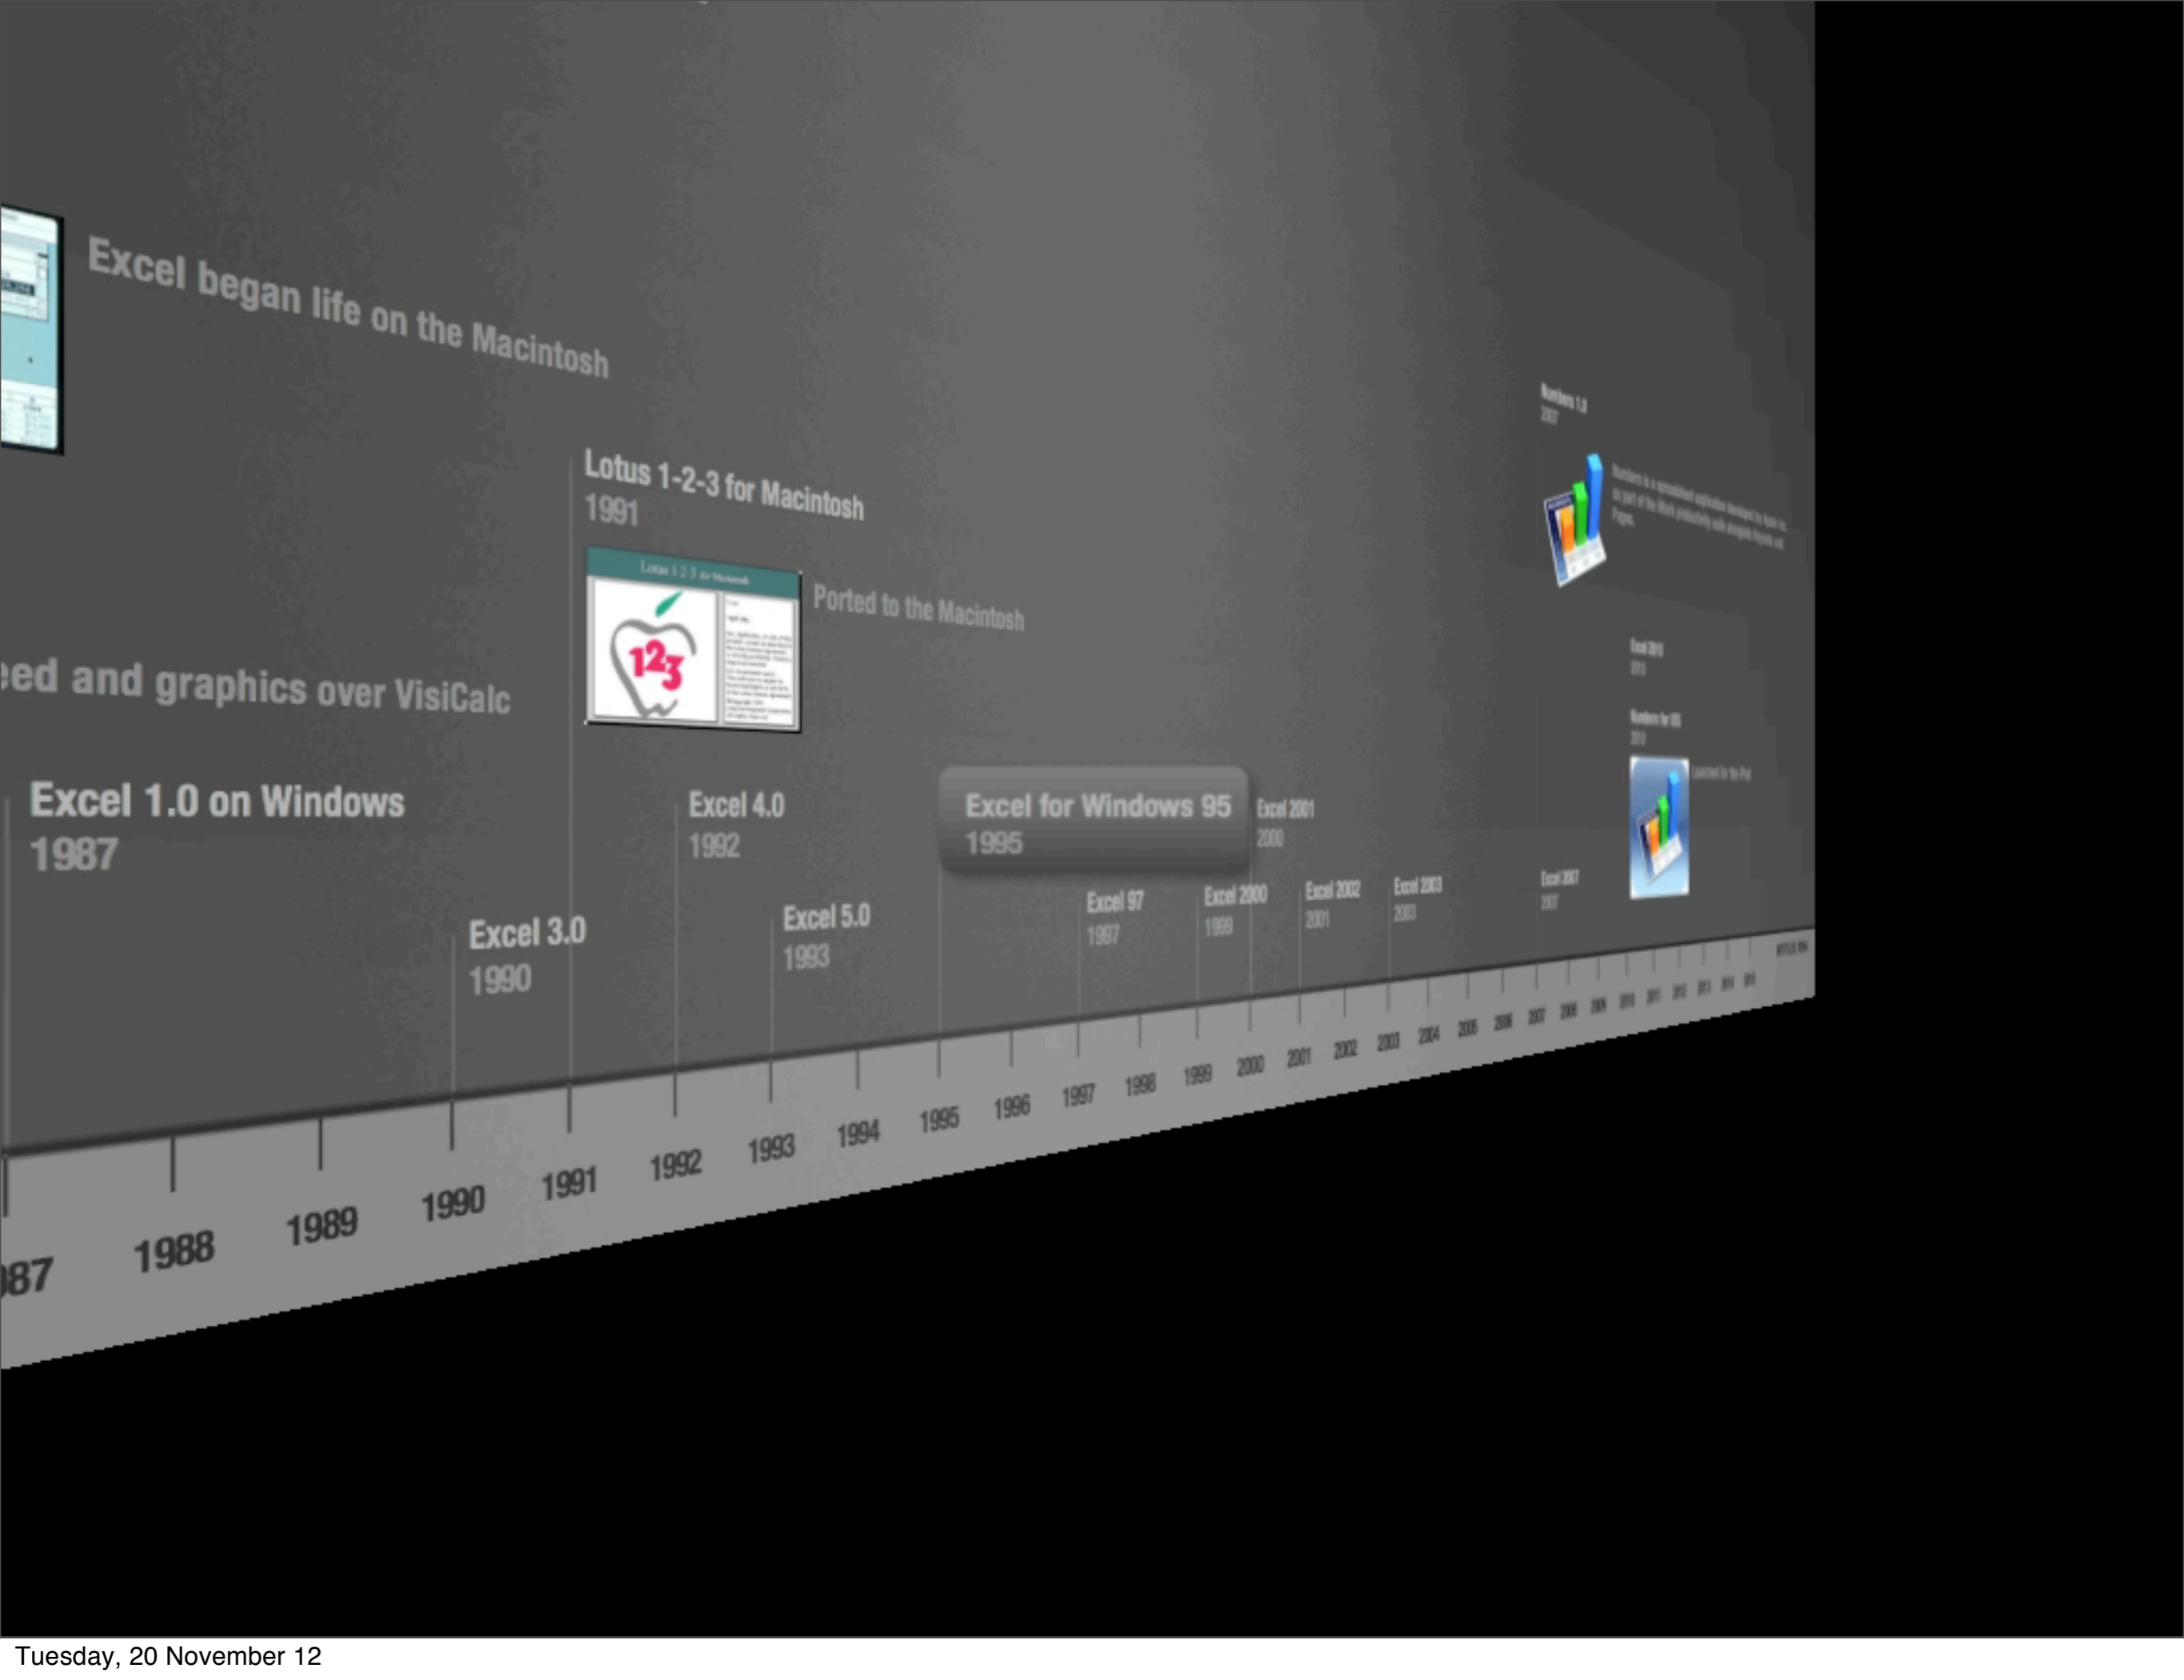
Excel began life on the Macintosh

Lotus 1-2-3 for Macintosh
1991

Lotus 1-2-3 for Macintosh

123

Ported to the Macintosh

eed and graphics over VisiCalc

Numbers 1.0
2007

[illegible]

Excel 2010
2010

Numbers for iOS
2010

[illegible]

Excel 1.0 on Windows
1987

Excel 4.0
1992

Excel for Windows 95
1995

Excel 2001
2000

Excel 3.0
1990

Excel 5.0
1993

Excel 97
1997

Excel 2000
1999

Excel 2002
2001

Excel 2003
2003

Excel 2007
2007

987 1988 1989 1990 1991 1992 1993 1994 1995 1996 1997 1998 1999 2000 2001 2002 2003 2004 2005 2006 2007 2008 2009 2010 2011 2012 2013 2014 2015

Tuesday, 20 November 12